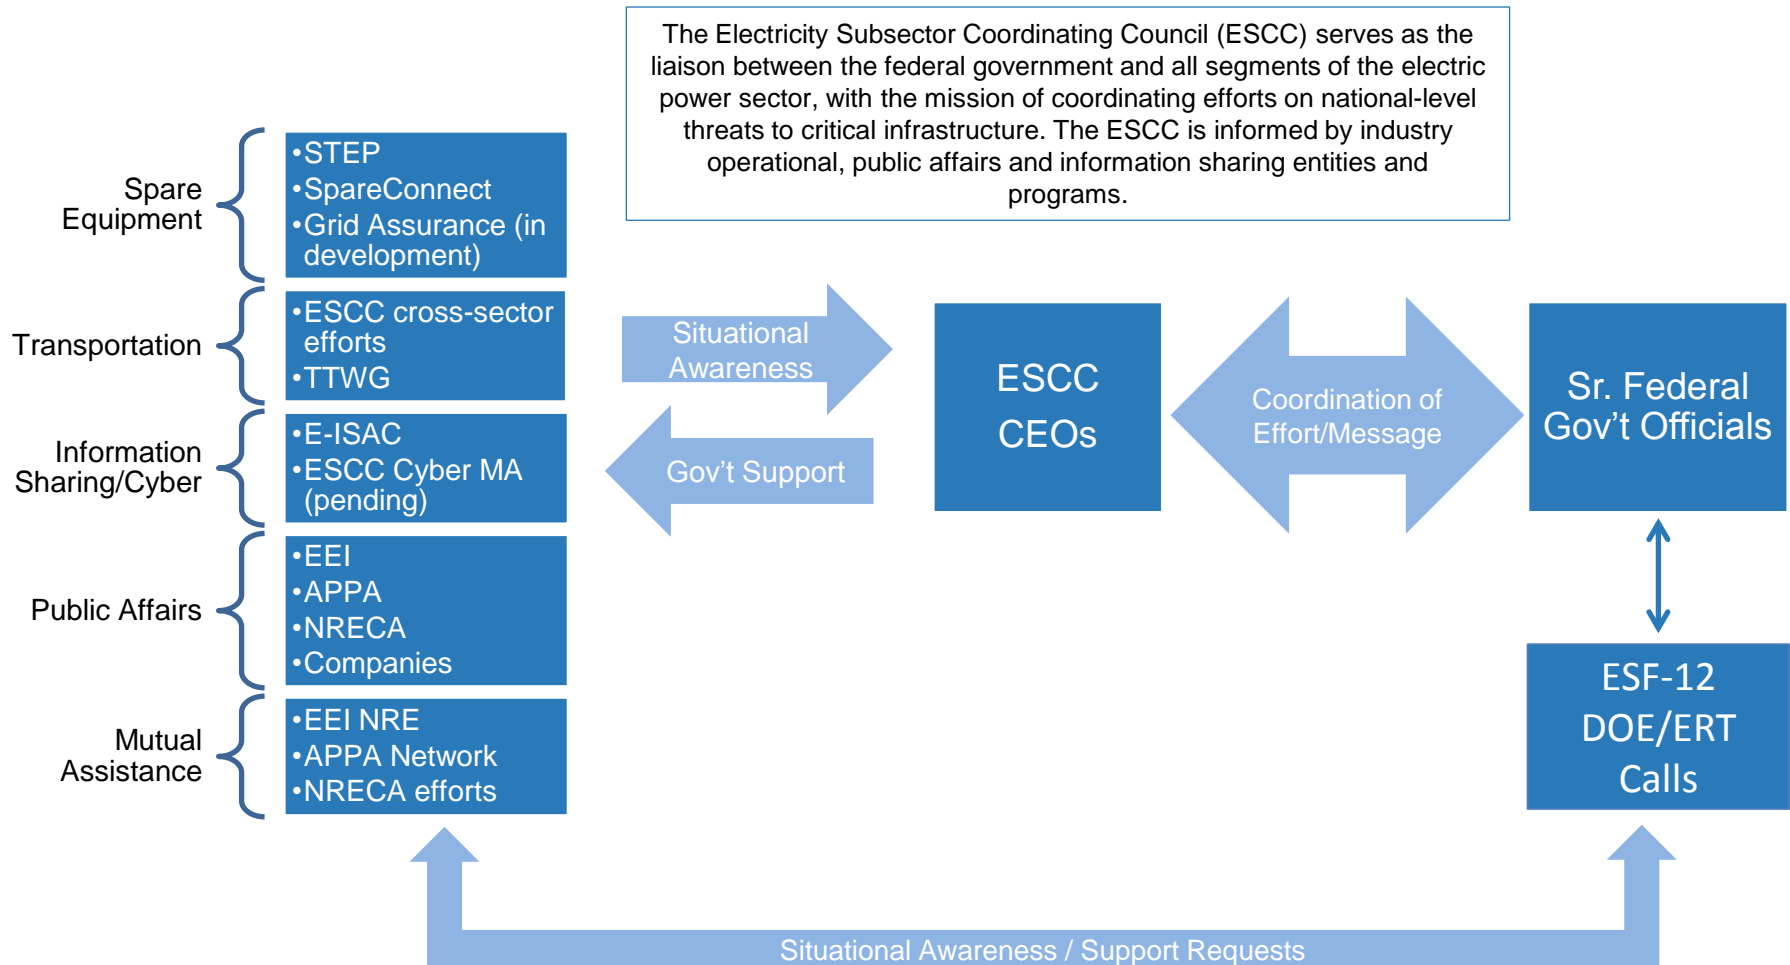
The Electricity Subsector Coordinating Council (ESCC) serves as the liaison between the federal government and all segments of the electric power sector, with the mission of coordinating efforts on national-level threats to critical infrastructure. The ESCC is informed by industry operational, public affairs and information sharing entities and programs.

Spare Equipment

•STEP
•SpareConnect
•Grid Assurance (in development)

Transportation

•ESCC cross-sector efforts
•TTWG

Information Sharing/Cyber

•E-ISAC
•ESCC Cyber MA (pending)

Public Affairs

•EEI
•APPA
•NRECA
•Companies

Mutual Assistance

•EEI NRE
•APPA Network
•NRECA efforts

Situational Awareness

Gov't Support

ESCC CEOs

Coordination of Effort/Message

Sr. Federal Gov't Officials

ESF-12 DOE/ERT Calls

Situational Awareness / Support Requests